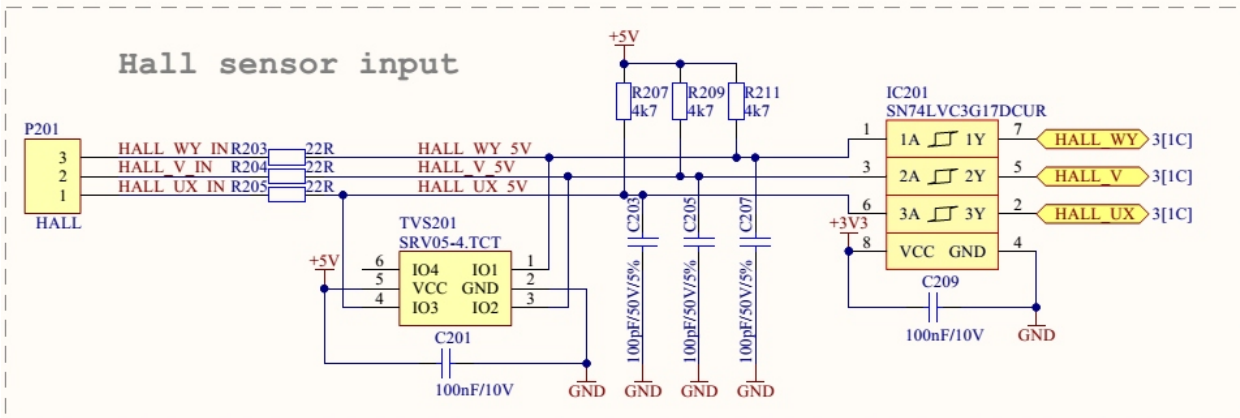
Hall sensor input

P201
3
2
1
HALL

HALL_WY_IN R203 22R HALL_WY_5V
HALL_V_IN R204 22R HALL_V_5V
HALL_UX_IN R205 22R HALL_UX_5V

+5V
R207 4k7
R209 4k7
R211 4k7

C203 100nF/50V/5%
C205 100nF/50V/5%
C207 100nF/50V/5%
GND GND GND

TVS201
SRV05-4.TCT
6 IO4 IO1 1
5 VCC GND 2
4 IO3 IO2 3
+5V
C201
100nF/10V
GND

IC201
SN74LVC3G17DCUR
1 1A 1Y 7
3 2A 2Y 5
6 3A 3Y 2
8 VCC GND 4
+3V3
C209
100nF/10V
GND

HALL_WY 3[1C]
HALL_V 3[1C]
HALL_UX 3[1C]